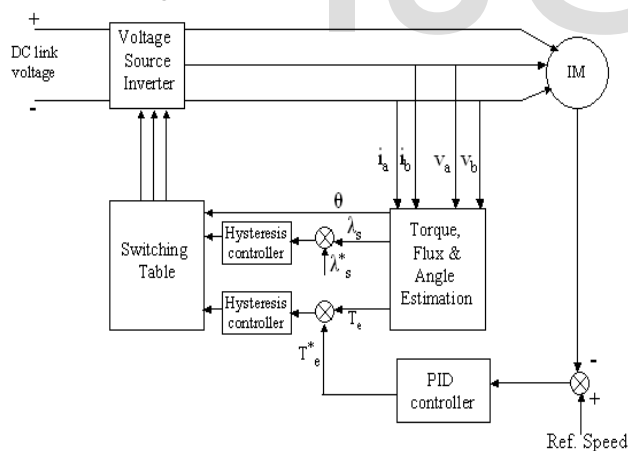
+
DC link voltage
-
Voltage Source Inverter
IM
$i_a$ $i_b$ $V_a$ $V_b$
$\theta$
$\lambda_s$
$\lambda^*_s$
Switching Table
Hysteresis controller
Hysteresis controller
Torque, Flux & Angle Estimation
$T_e$
$T^*_e$
-
PID controller
+
Ref. Speed